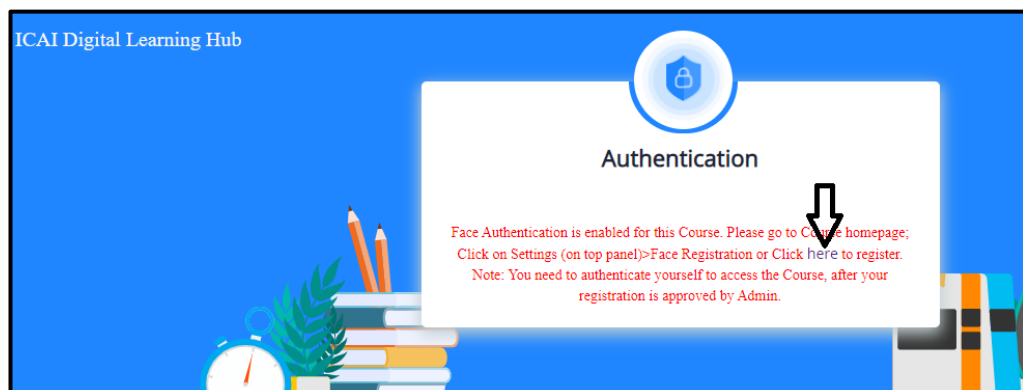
ICAI Digital Learning Hub

Authentication

Face Authentication is enabled for this Course. Please go to C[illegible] homepage; Click on Settings (on top panel)>Face Registration or Click here to register. Note: You need to authenticate yourself to access the Course, after your registration is approved by Admin.